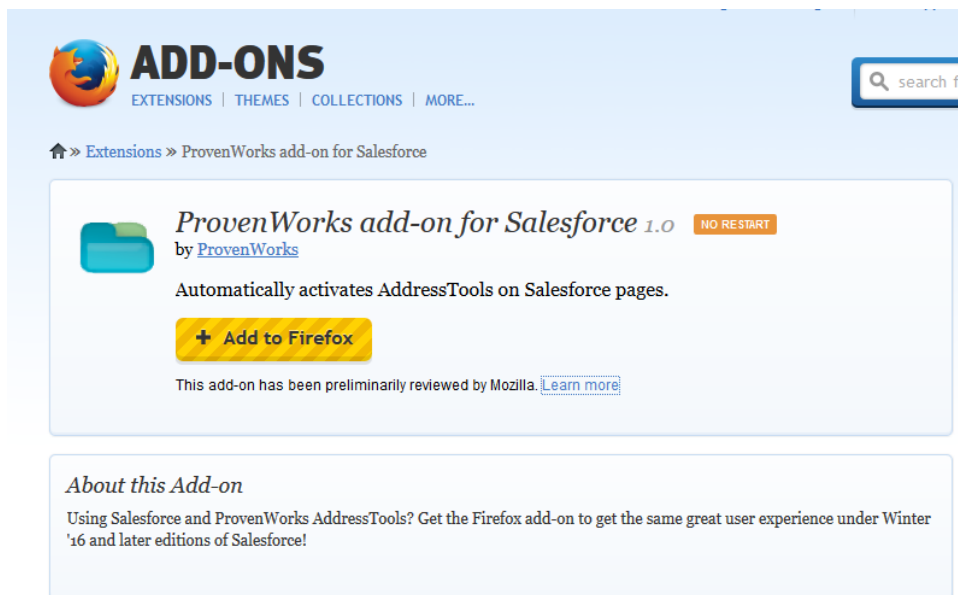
ADD-ONS

EXTENSIONS | THEMES | COLLECTIONS | MORE...

search f

» Extensions » ProvenWorks add-on for Salesforce

ProvenWorks add-on for Salesforce 1.0 NO RESTART

by ProvenWorks

Automatically activates AddressTools on Salesforce pages.

+ Add to Firefox

This add-on has been preliminarily reviewed by Mozilla. Learn more

About this Add-on

Using Salesforce and ProvenWorks AddressTools? Get the Firefox add-on to get the same great user experience under Winter '16 and later editions of Salesforce!